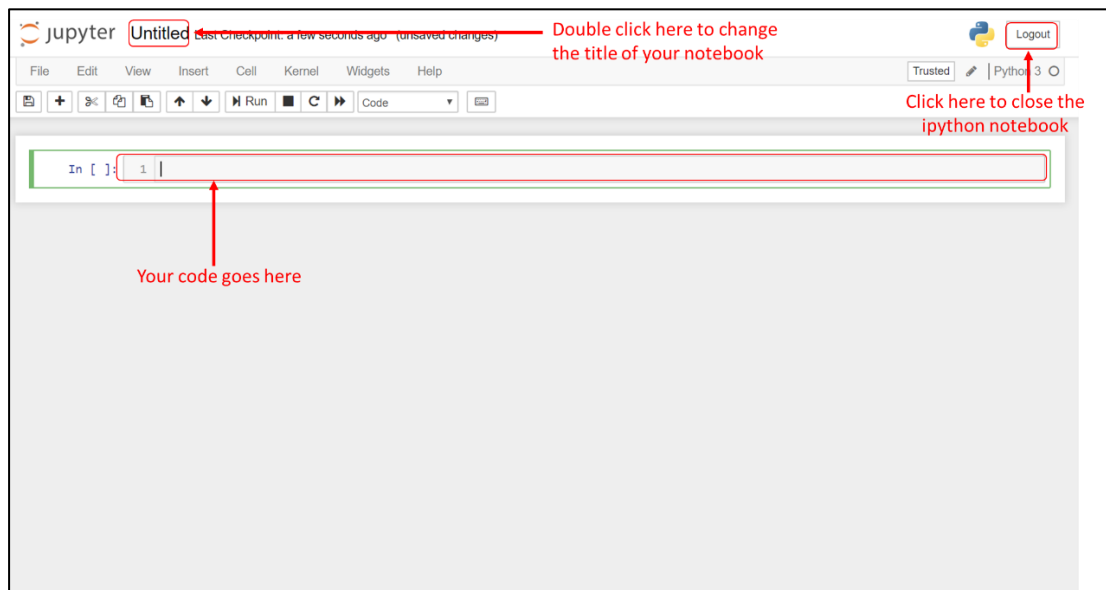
jupyter Untitled Last Checkpoint: a few seconds ago (unsaved changes)

Double click here to change the title of your notebook

Logout

File Edit View Insert Cell Kernel Widgets Help

Trusted

Python 3

Run

Code

Click here to close the ipython notebook

In [ ]: 1

Your code goes here